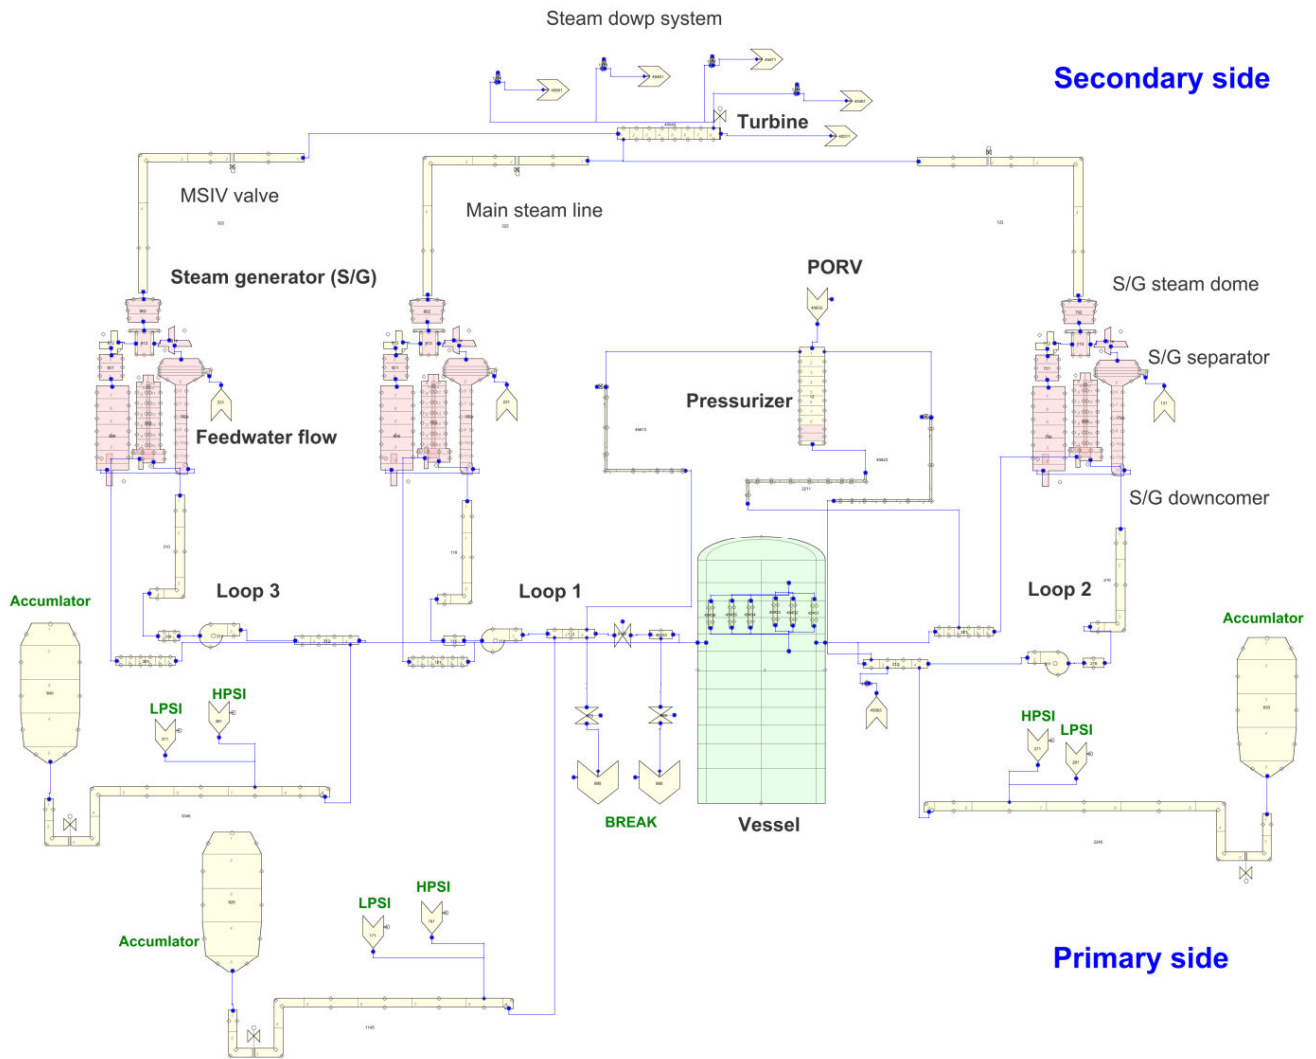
Steam dowp system

Secondary side

Turbine

MSIV valve

Main steam line

Steam generator (S/G)

PORV

S/G steam dome

S/G separator

Pressurizer

Feedwater flow

S/G downcomer

Loop 3

Loop 1

Loop 2

Accumulator

Accumulator

LPSI

HPSI

HPSI

LPSI

BREAK

Vessel

Accumulator

LPSI

HPSI

Primary side